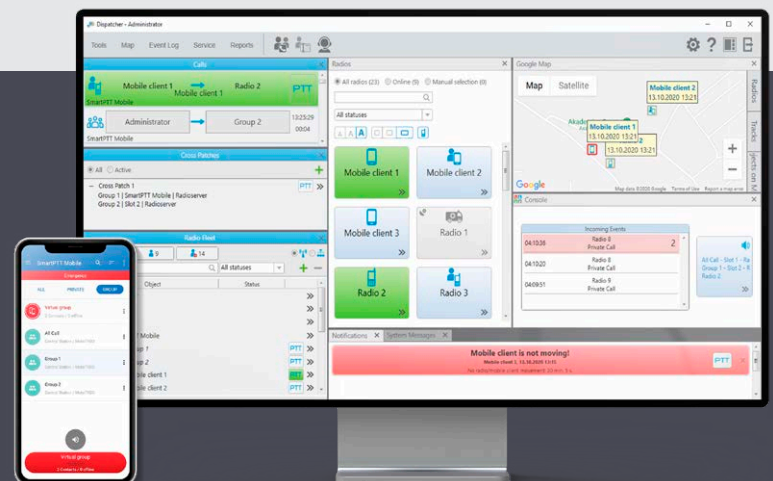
Dispatcher - Administrator

Tools Map Event Log Service Reports

Calls

Mobile client 1 Mobile client 1 Radio 2 PTT
SmartPTT Mobile

Administrator Group 2 13:25:29 00:04
SmartPTT Mobile

Cross Patches

All Active

Cross Patch 1 PTT
Group 1 | SmartPTT Mobile | Radioserver
Group 2 | Slot 2 | Radioserver

Radio Fleet

9 14

All statuses

Object Status

Mobile
e 2
obile client 1
obile client 2

Radios

All radios (23) Online (9) Manual selection (0)

All statuses

Mobile client 1
Mobile client 2
Mobile client 3
Radio 1
Radio 2
Radio 3

Google Map

Map Satellite

Mobile client 2 13.10.2020 13:21
Mobile client 1 13.10.2020 13:21
13.10.2020 13:21

Radios Tracks

Google

Console

Incoming Events

04:10:35 Radio 8 Private Call 2
04:10:20 Radio 8 Private Call
04:09:51 Radio 9 Private Call

All Call - Slot 1 - Ra
Group 1 - Slot 2 - R
Radio 2

Notifications System Messages

Mobile client is not moving!
Mobile client 1, 13.10.2020 13:21
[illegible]

PTT

SmartPTT Mobile
Emergency
ALL PRIVATE GROUP

Virtual group
All Call
Group 1
Group 2

Virtual group